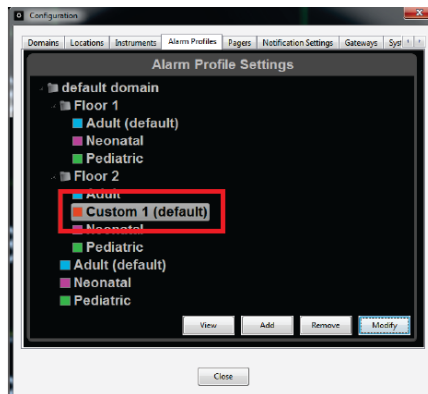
Configuration

Domains | Locations | Instruments | Alarm Profiles | Pagers | Notification Settings | Gateways | Sys

Alarm Profile Settings

default domain
Floor 1
Adult (default)
Neonatal
Pediatric
Floor 2
Adult
Custom 1 (default)
Neonatal
Pediatric
Adult (default)
Neonatal
Pediatric

View
Add
Remove
Modify

Close